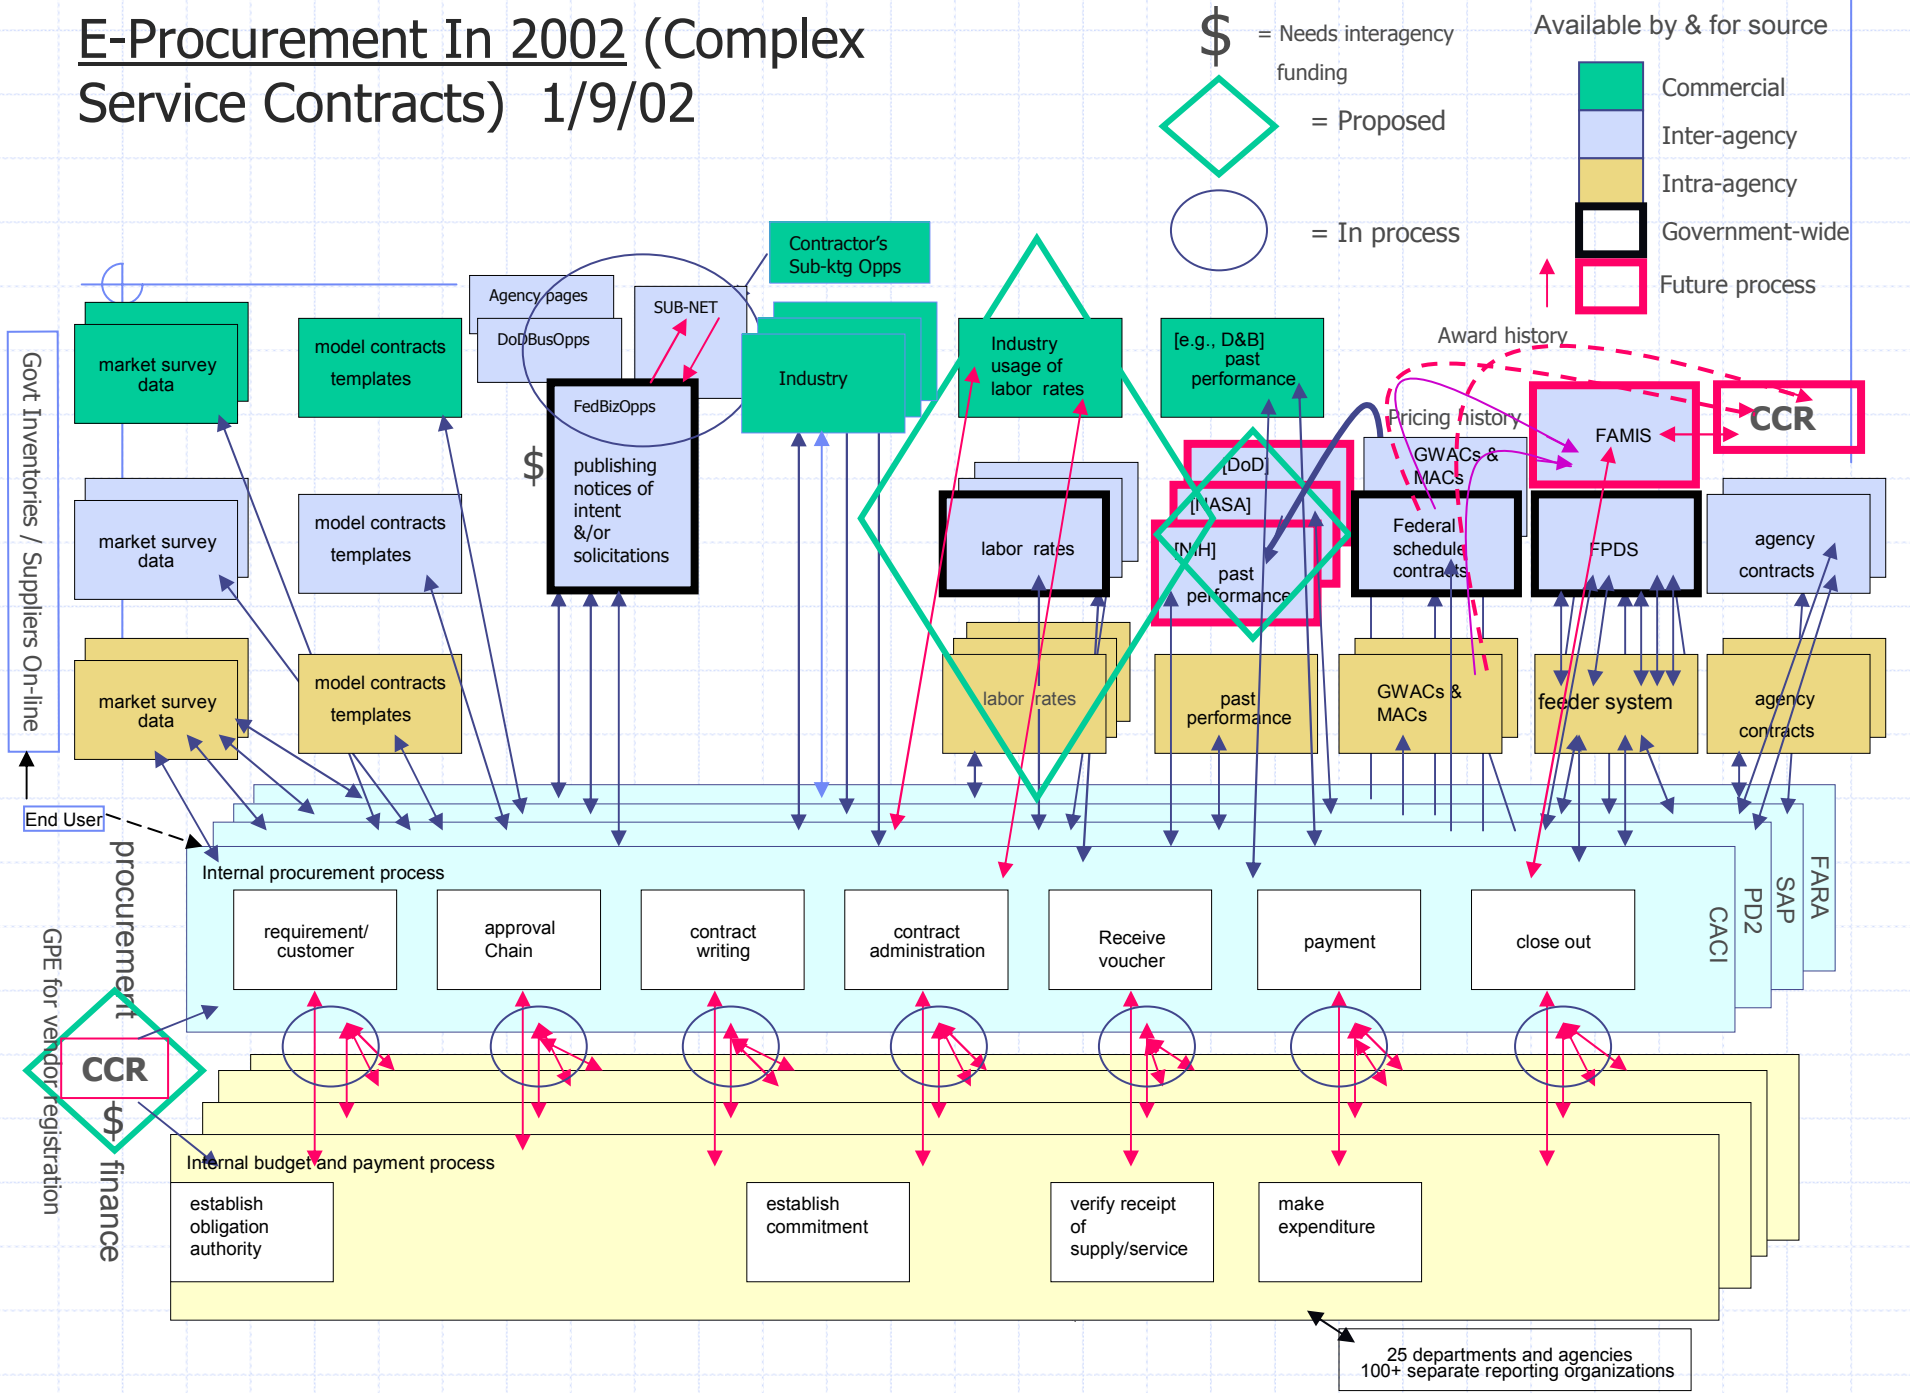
E-Procurement In 2002 (Complex Service Contracts) 1/9/02

$ = Needs interagency funding

= Proposed

= In process

Available by & for source

Commercial

Inter-agency

Intra-agency

Government-wide

Future process

Govt Inventories / Suppliers On-line

market survey data

model contracts templates

Agency pages

DoDBusOpps

SUB-NET

FedBizOpps

Contractor's Sub-ktg Opps

Industry

Industry usage of labor rates

[e.g., D&B] past performance

Award history

Pricing history

FAMIS

CCR

market survey data

model contracts templates

$

publishing notices of intent &/or solicitations

labor rates

[DoD]

[NASA]

[NIH] past performance

GWACs & MACs

Federal schedule contracts

FPDS

agency contracts

market survey data

model contracts templates

labor rates

past performance

GWACs & MACs

feeder system

agency contracts

End User

procurement

Internal procurement process

requirement/ customer

approval Chain

contract writing

contract administration

Receive voucher

payment

close out

CACI

PD2

SAP

FARA

GPE for vendor registration

CCR

$

finance

Internal budget and payment process

establish obligation authority

establish commitment

verify receipt of supply/service

make expenditure

25 departments and agencies
100+ separate reporting organizations